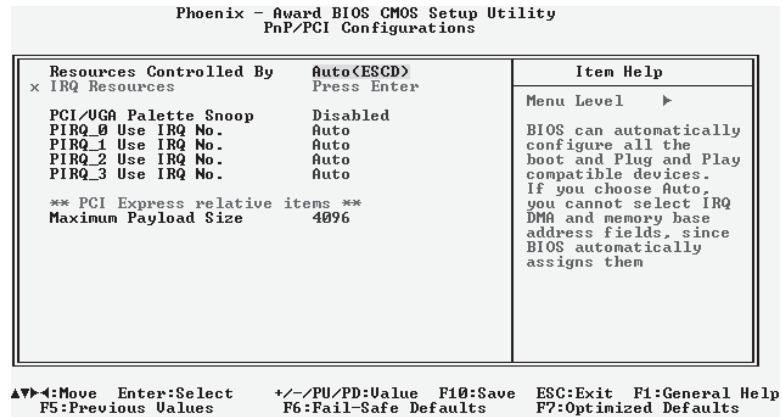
Phoenix - Award BIOS CMOS Setup Utility
PnP/PCI Configurations

Resources Controlled By Auto(ESCD)
x IRQ Resources Press Enter

PCI/VGA Palette Snoop Disabled
PIRQ_0 Use IRQ No. Auto
PIRQ_1 Use IRQ No. Auto
PIRQ_2 Use IRQ No. Auto
PIRQ_3 Use IRQ No. Auto

** PCI Express relative items **
Maximum Payload Size 4096

Item Help

Menu Level ▸

BIOS can automatically configure all the boot and Plug and Play compatible devices. If you choose Auto, you cannot select IRQ DMA and memory base address fields, since BIOS automatically assigns them

▲▼▶◀:Move Enter:Select +/-/PU/PD:Value F10:Save ESC:Exit F1:General Help
F5:Previous Values F6:Fail-Safe Defaults F7:Optimized Defaults